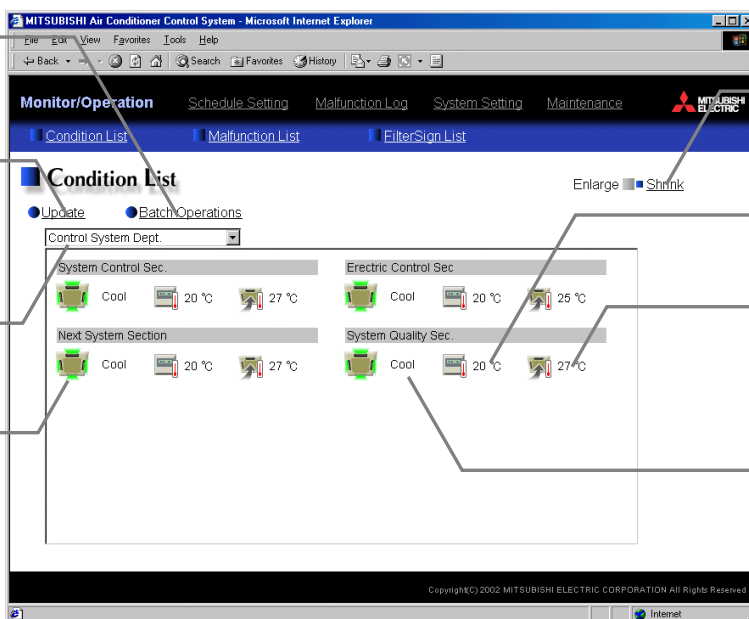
MITSUBISHI Air Conditioner Control System - Microsoft Internet Explorer

File Edit View Favorites Tools Help

Back Search Favorites History

Monitor/Operation Schedule Setting Malfunction Log System Setting Maintenance MITSUBISHI ELECTRIC

Condition List Malfunction List FilterSign List

Condition List

Enlarge Shrink

Update Batch Operations

Control System Dept.

System Control Sec.
Cool 20 ℃ 27 ℃

Erectric Control Sec
Cool 20 ℃ 25 ℃

Next System Section
Cool 20 ℃ 27 ℃

System Quality Sec.
Cool 20 ℃ 27 ℃

Copyright(C) 2002 MITSUBISHI ELECTRIC CORPORATION All Rights Reserved

Internet